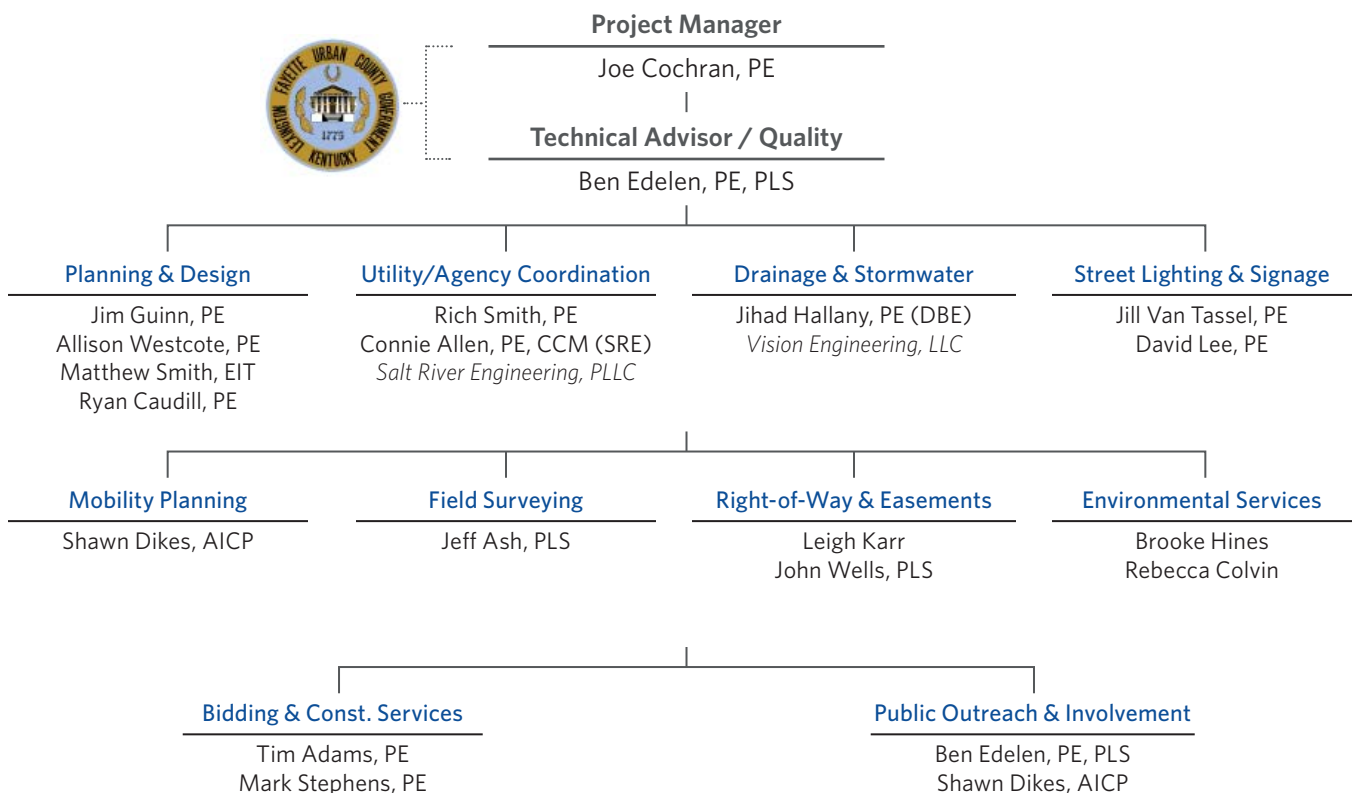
LEXINGTON FAYETTE URBAN COUNTY GOVERNMENT KENTUCKY 1775

Project Manager

Joe Cochran, PE

Technical Advisor / Quality

Ben Edelen, PE, PLS

Planning & Design

Jim Guinn, PE
Allison Westcote, PE
Matthew Smith, EIT
Ryan Caudill, PE

Utility/Agency Coordination

Rich Smith, PE
Connie Allen, PE, CCM (SRE)
*Salt River Engineering, PLLC*

Drainage & Stormwater

Jihad Hallany, PE (DBE)
*Vision Engineering, LLC*

Street Lighting & Signage

Jill Van Tassel, PE
David Lee, PE

Mobility Planning

Shawn Dikes, AICP

Field Surveying

Jeff Ash, PLS

Right-of-Way & Easements

Leigh Karr
John Wells, PLS

Environmental Services

Brooke Hines
Rebecca Colvin

Bidding & Const. Services

Tim Adams, PE
Mark Stephens, PE

Public Outreach & Involvement

Ben Edelen, PE, PLS
Shawn Dikes, AICP